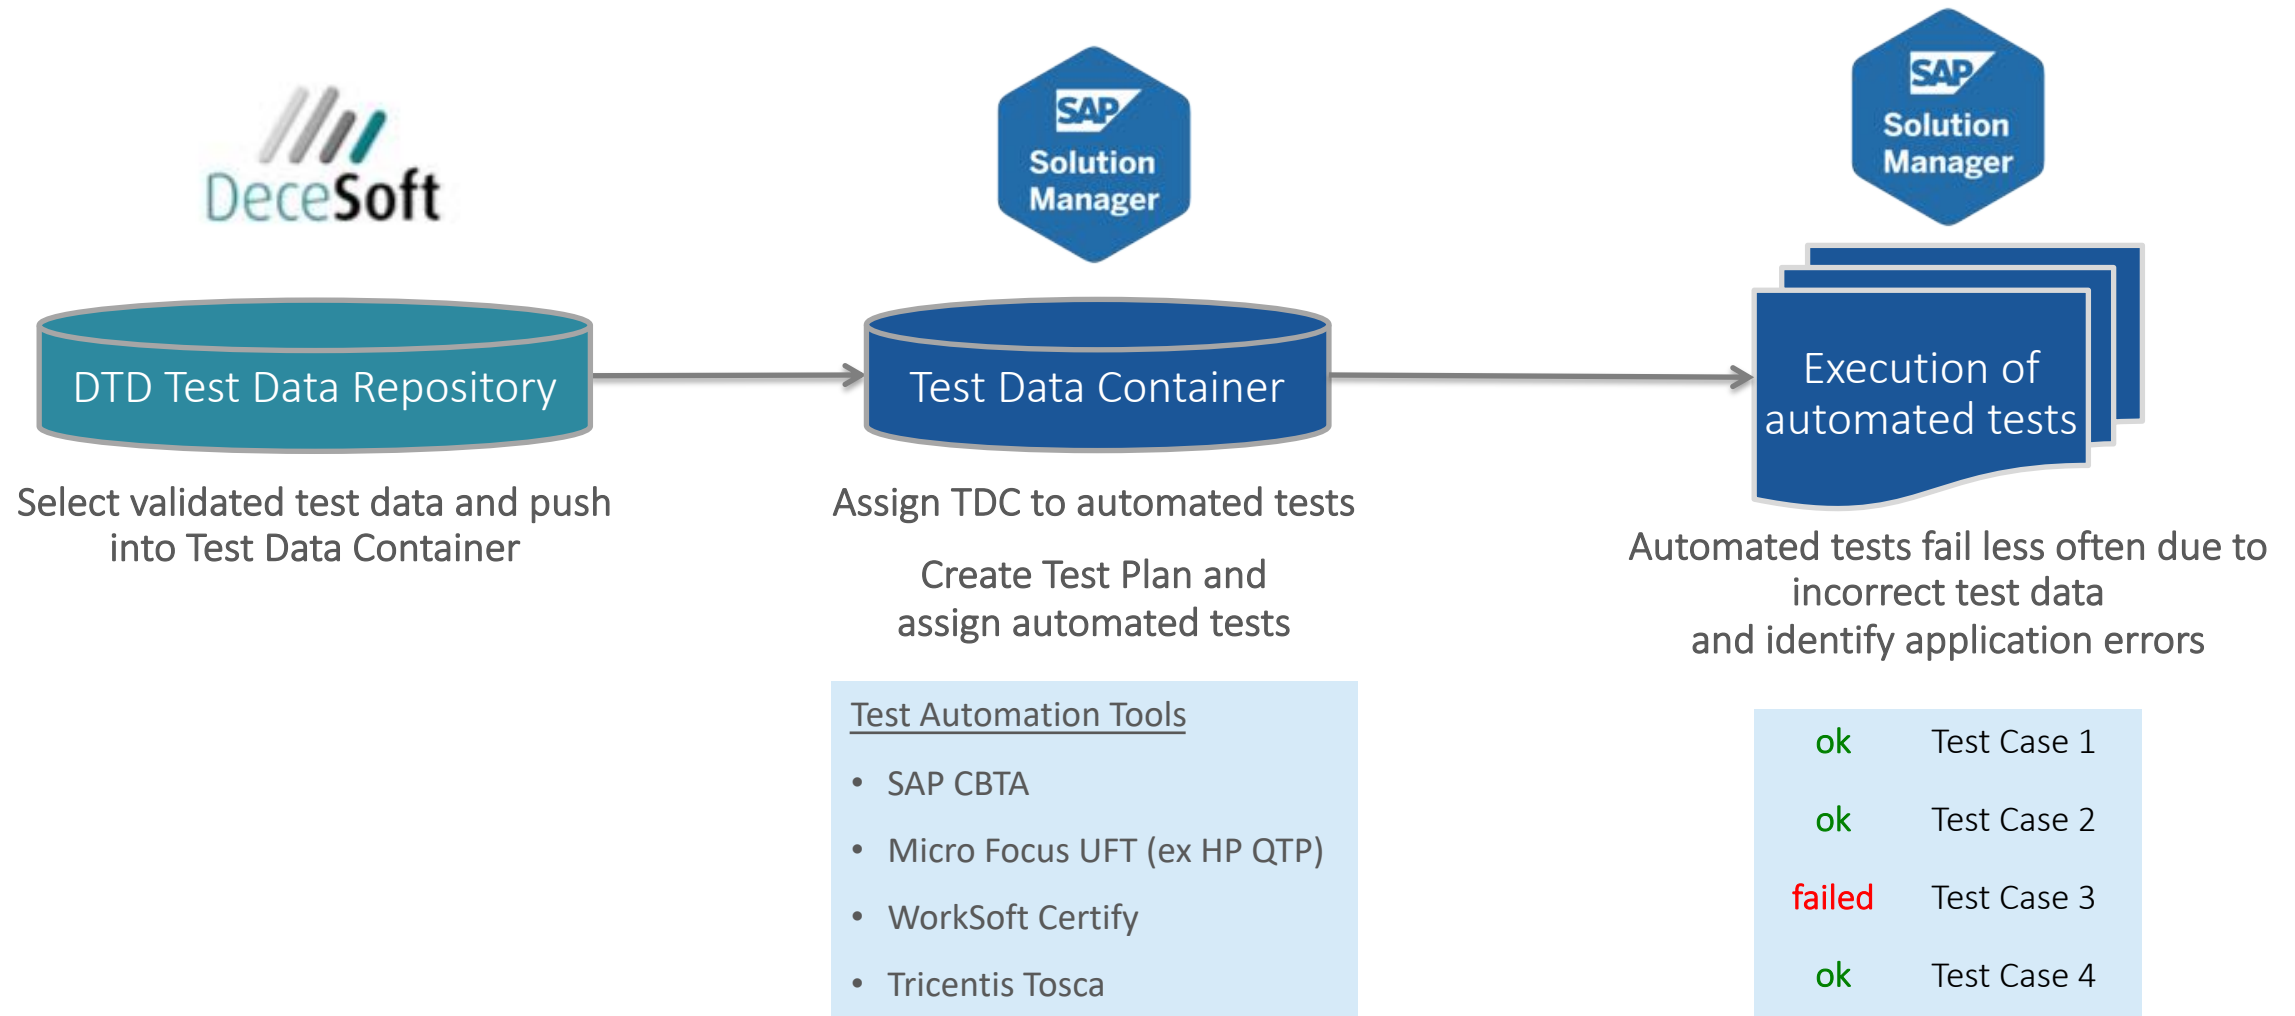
DeceSoft

DTD Test Data Repository

Select validated test data and push into Test Data Container

SAP Solution Manager

Test Data Container

Assign TDC to automated tests

Create Test Plan and assign automated tests

Test Automation Tools

- SAP CBTA
- Micro Focus UFT (ex HP QTP)
- WorkSoft Certify
- Tricentis Tosca

SAP Solution Manager

Execution of automated tests

Automated tests fail less often due to incorrect test data and identify application errors

| ok | Test Case 1 |
|---|---|
| ok | Test Case 2 |
| failed | Test Case 3 |
| ok | Test Case 4 |